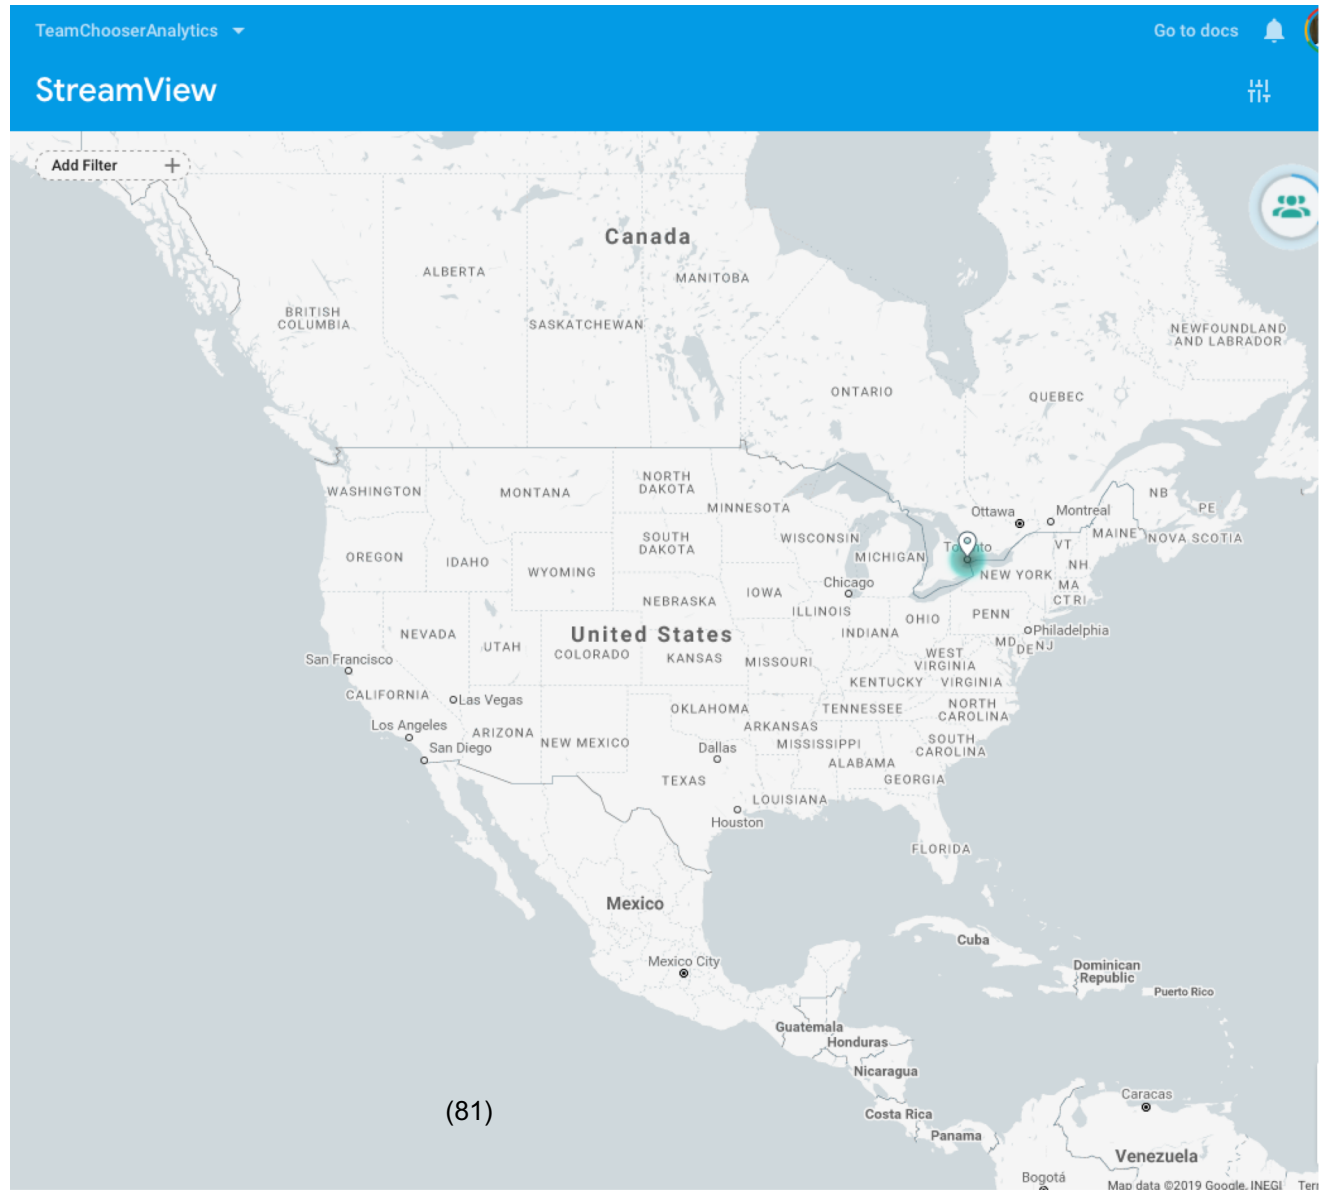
TeamChooserAnalytics

Go to docs

StreamView

Add Filter +

Canada

ALBERTA

MANITOBA

BRITISH COLUMBIA

SASKATCHEWAN

NEWFOUNDLAND AND LABRADOR

ONTARIO

QUEBEC

WASHINGTON

MONTANA

NORTH DAKOTA

MINNESOTA

Ottawa

Montreal

NB

PE

OREGON

IDAHO

SOUTH DAKOTA

WISCONSIN

MICHIGAN

To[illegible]to

VT

MAINE

NOVA SCOTIA

WYOMING

NH

NEW YORK

MA

Chicago

IOWA

NEBRASKA

CT RI

ILLINOIS

PENN

NEVADA

United States

OHIO

Philadelphia

UTAH

INDIANA

MD

DE

NJ

San Francisco

COLORADO

KANSAS

MISSOURI

WEST VIRGINIA

KENTUCKY

VIRGINIA

CALIFORNIA

Las Vegas

OKLAHOMA

NORTH CAROLINA

TENNESSEE

Los Angeles

ARIZONA

ARKANSAS

San Diego

NEW MEXICO

Dallas

MISSISSIPPI

SOUTH CAROLINA

ALABAMA

TEXAS

GEORGIA

LOUISIANA

Houston

FLORIDA

Mexico

Cuba

Dominican Republic

Mexico City

Puerto Rico

Guatemala

Honduras

Nicaragua

(81)

Caracas

Costa Rica

Panama

Venezuela

Bogotá

Map data ©2019 Google, INEGI

Ter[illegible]